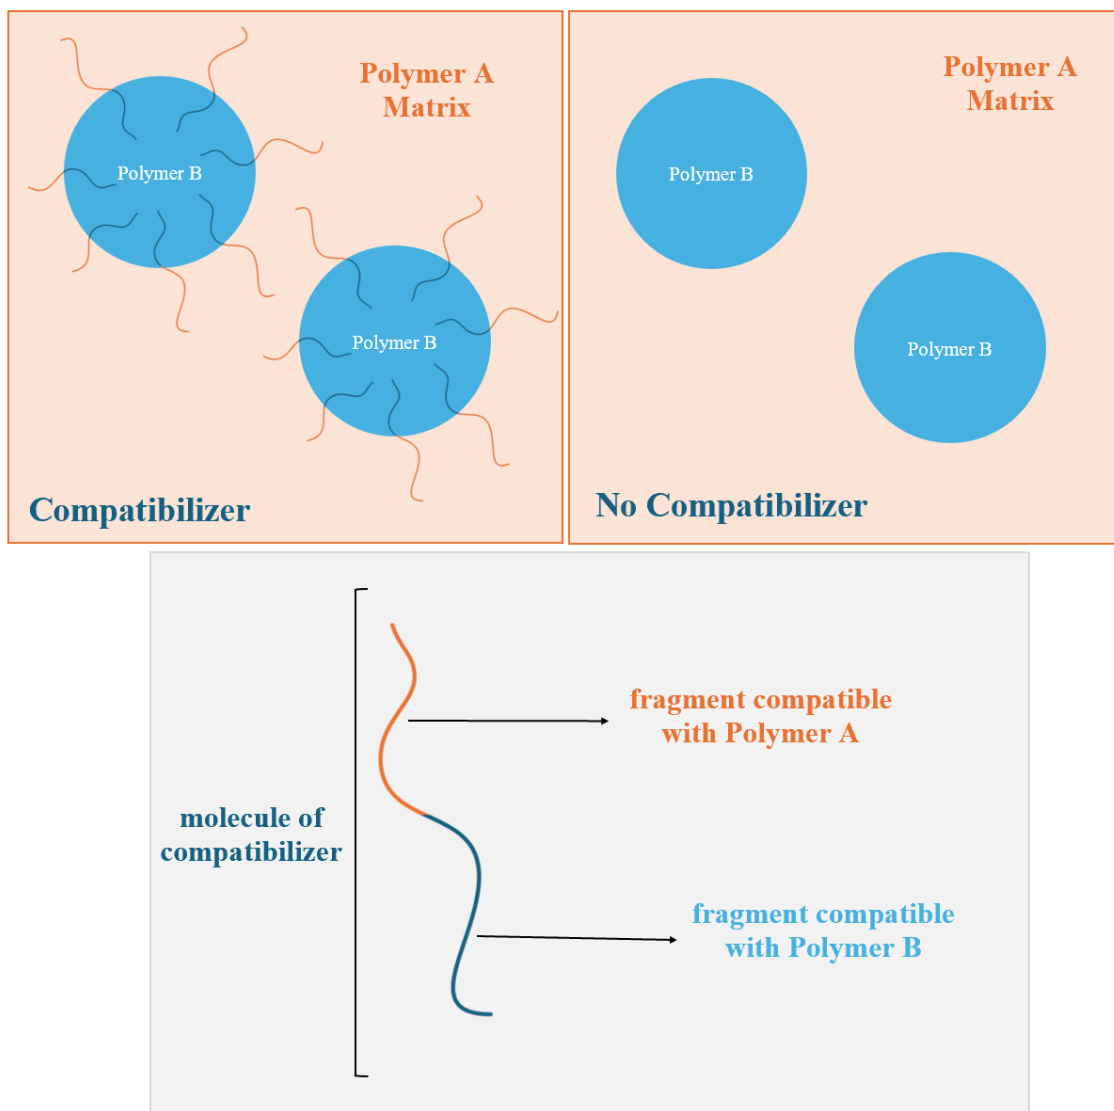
Polymer A Matrix

Polymer B

Polymer B

Compatibilizer

Polymer A Matrix

Polymer B

Polymer B

No Compatibilizer

molecule of compatibilizer

fragment compatible with Polymer A

fragment compatible with Polymer B